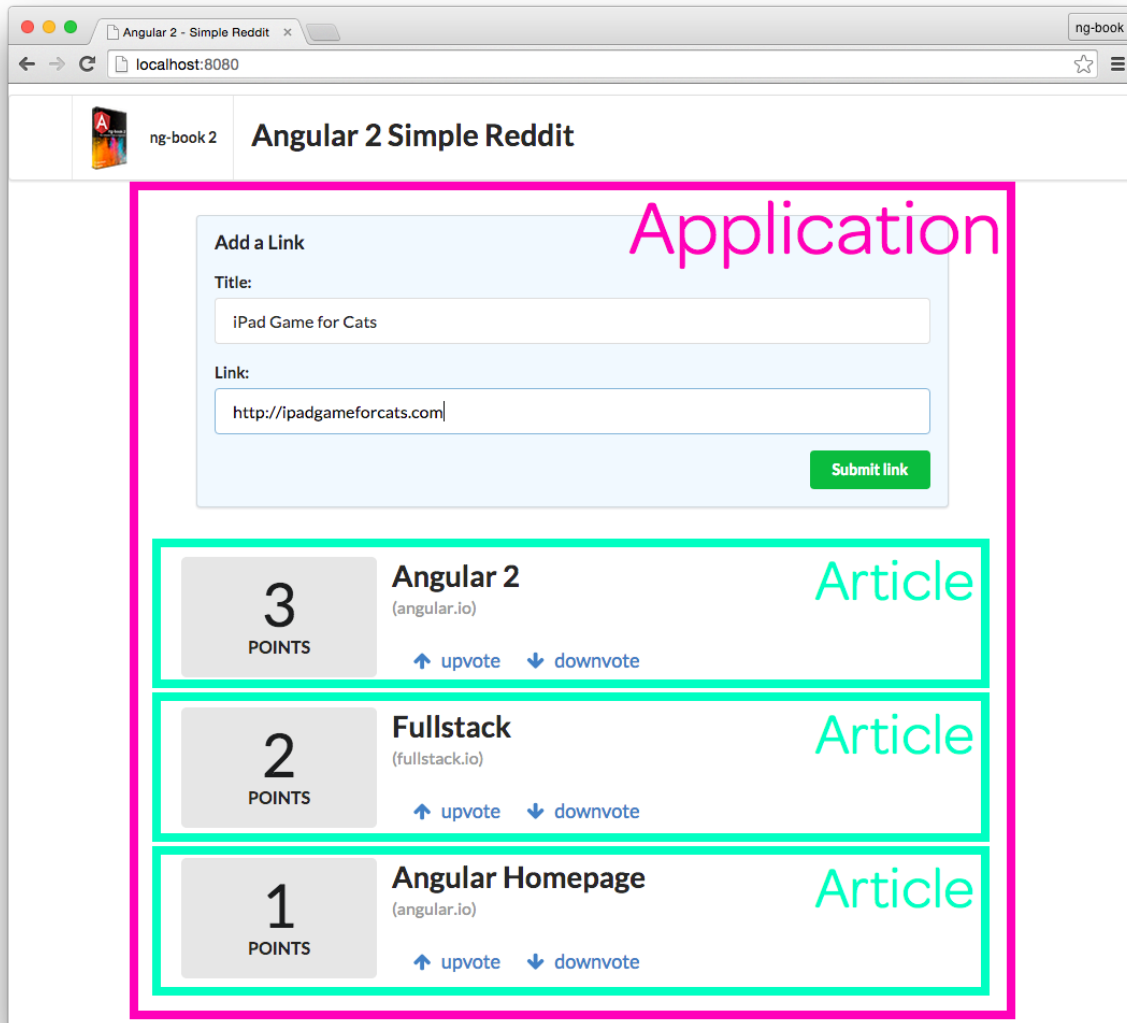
Angular 2 - Simple Reddit ×

ng-book

localhost:8080

ng-book 2

Angular 2 Simple Reddit

Application

Add a Link

Title:

iPad Game for Cats

Link:

http://ipadgameforcats.com

Submit link

3
POINTS

Angular 2
(angular.io)

Article

upvote downvote

2
POINTS

Fullstack
(fullstack.io)

Article

upvote downvote

1
POINTS

Angular Homepage
(angular.io)

Article

upvote downvote